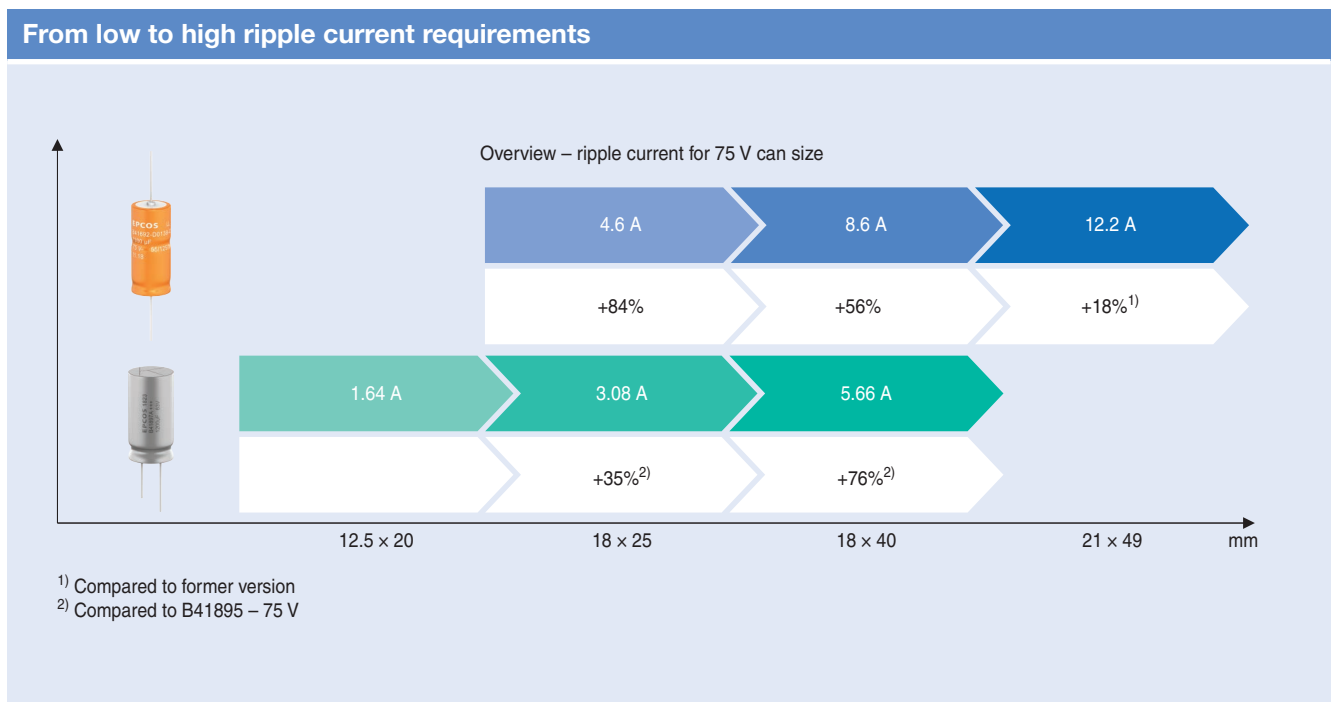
From low to high ripple current requirements

Overview – ripple current for 75 V can size

4.6 A

8.6 A

12.2 A

+84%

+56%

+18%$^{1)}$

1.64 A

3.08 A

5.66 A

+35%$^{2)}$

+76%$^{2)}$

12.5 × 20

18 × 25

18 × 40

21 × 49

mm

$^{1)}$ Compared to former version
$^{2)}$ Compared to B41895 – 75 V